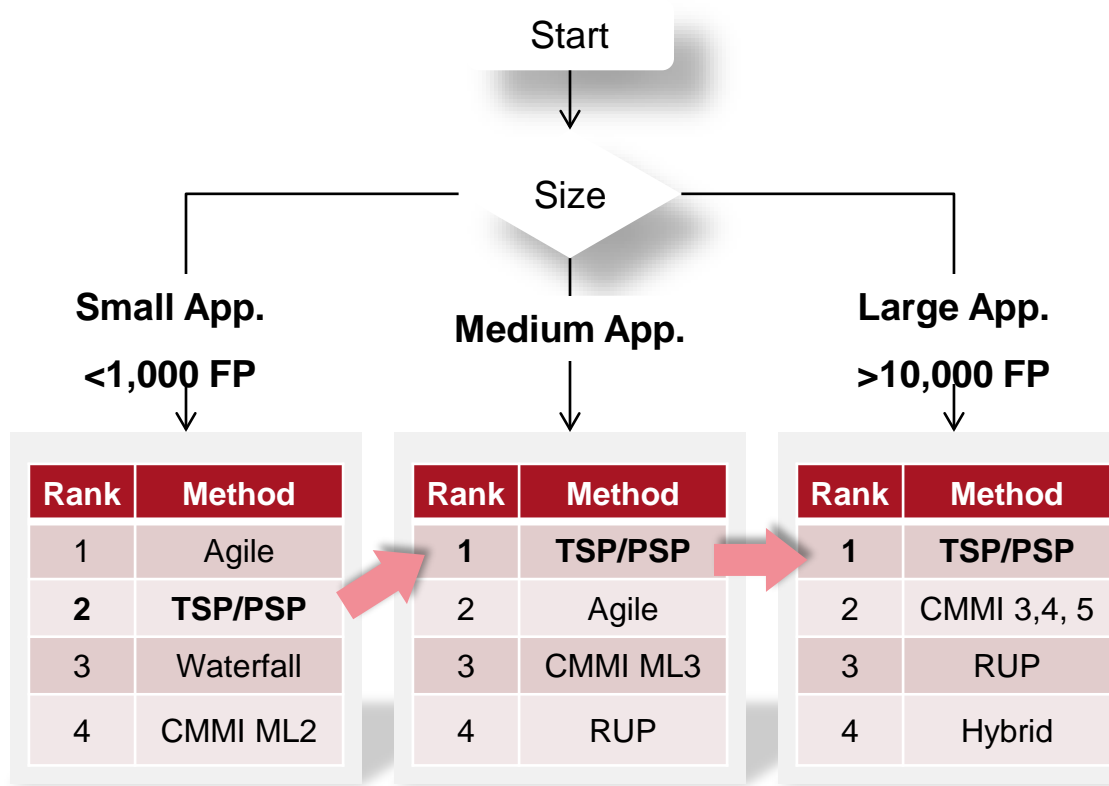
Start

Size

Small App.

<1,000 FP

| Rank | Method |
|---|---|
| 1 | Agile |
| **2** | **TSP/PSP** |
| 3 | Waterfall |
| 4 | CMMI ML2 |

Medium App.

| Rank | Method |
|---|---|
| **1** | **TSP/PSP** |
| 2 | Agile |
| 3 | CMMI ML3 |
| 4 | RUP |

Large App.

>10,000 FP

| Rank | Method |
|---|---|
| **1** | **TSP/PSP** |
| 2 | CMMI 3,4, 5 |
| 3 | RUP |
| 4 | Hybrid |